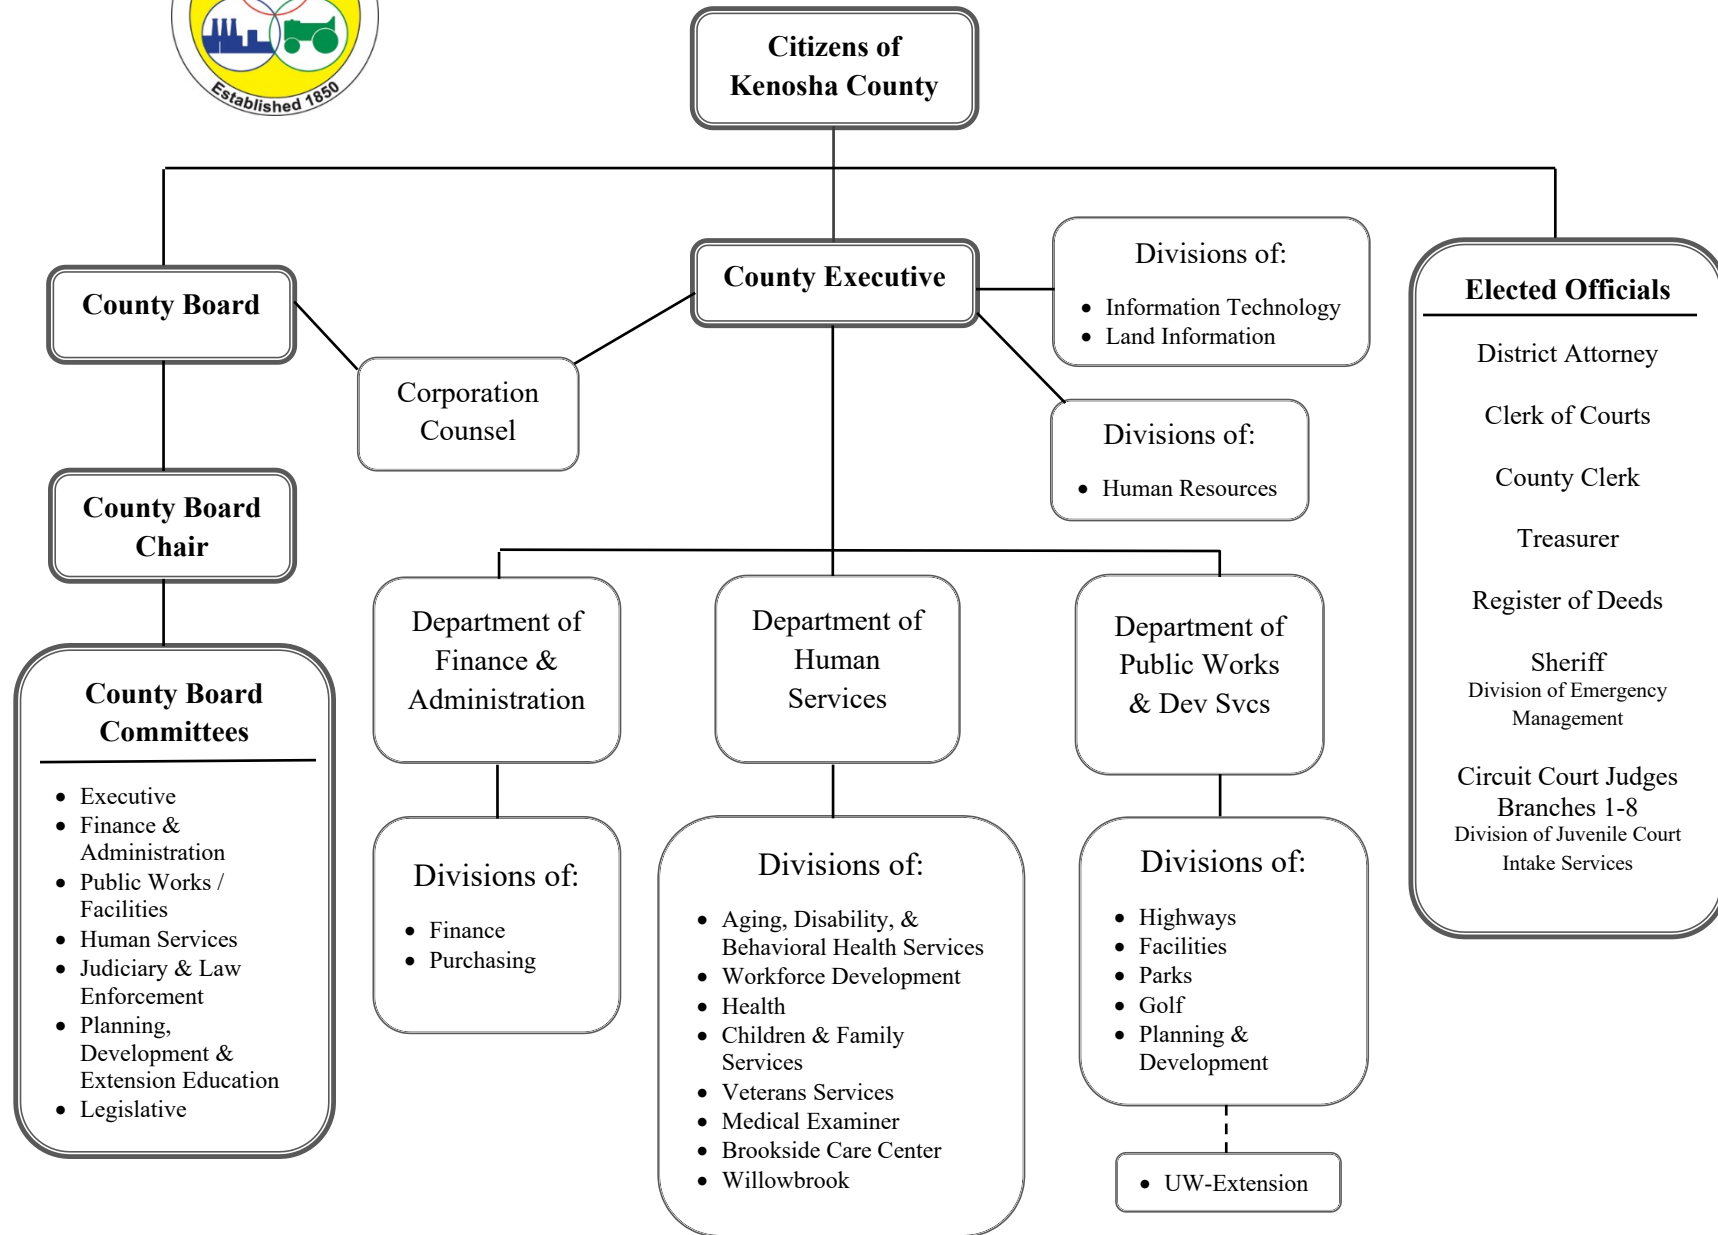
Established 1850

Citizens of Kenosha County

County Board

County Executive

Divisions of:
- Information Technology
- Land Information

Elected Officials

District Attorney

Clerk of Courts

County Clerk

Treasurer

Register of Deeds

Sheriff
Division of Emergency Management

Circuit Court Judges Branches 1-8
Division of Juvenile Court Intake Services

Corporation Counsel

Divisions of:
- Human Resources

County Board Chair

County Board Committees
- Executive
- Finance & Administration
- Public Works / Facilities
- Human Services
- Judiciary & Law Enforcement
- Planning, Development & Extension Education
- Legislative

Department of Finance & Administration

Divisions of:
- Finance
- Purchasing

Department of Human Services

Divisions of:
- Aging, Disability, & Behavioral Health Services
- Workforce Development
- Health
- Children & Family Services
- Veterans Services
- Medical Examiner
- Brookside Care Center
- Willowbrook

Department of Public Works & Dev Svcs

Divisions of:
- Highways
- Facilities
- Parks
- Golf
- Planning & Development

- UW-Extension